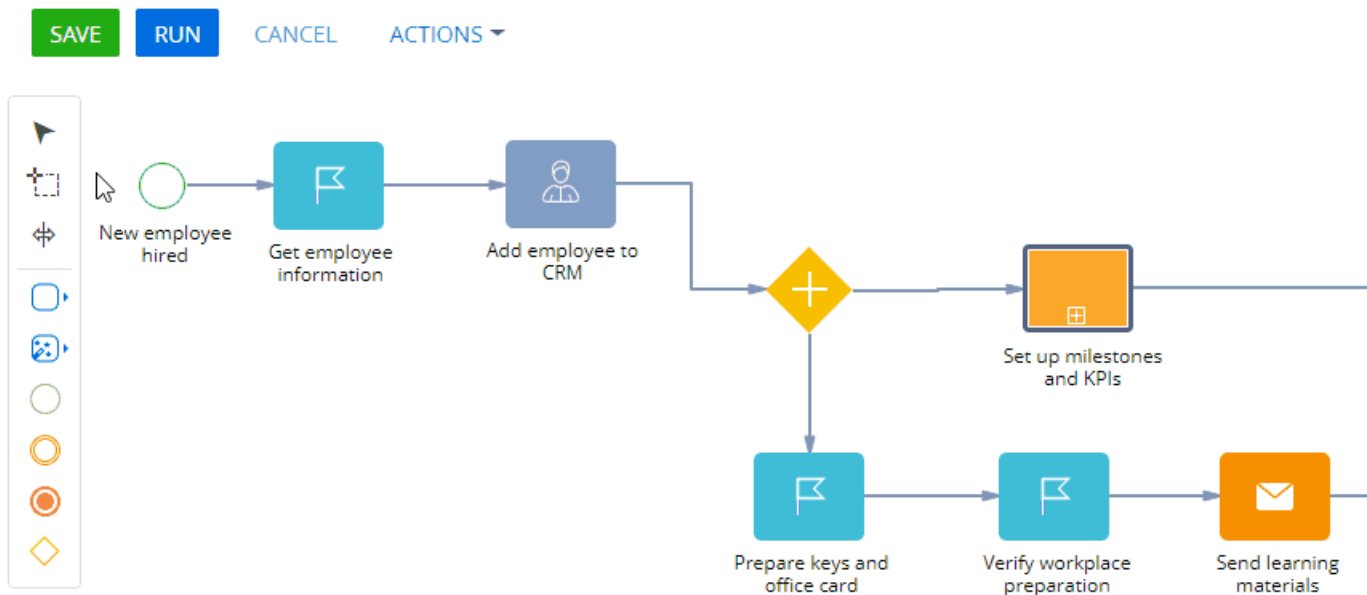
SAVE RUN CANCEL ACTIONS

New employee hired

Get employee information

Add employee to CRM

Set up milestones and KPIs

Prepare keys and office card

Verify workplace preparation

Send learning materials